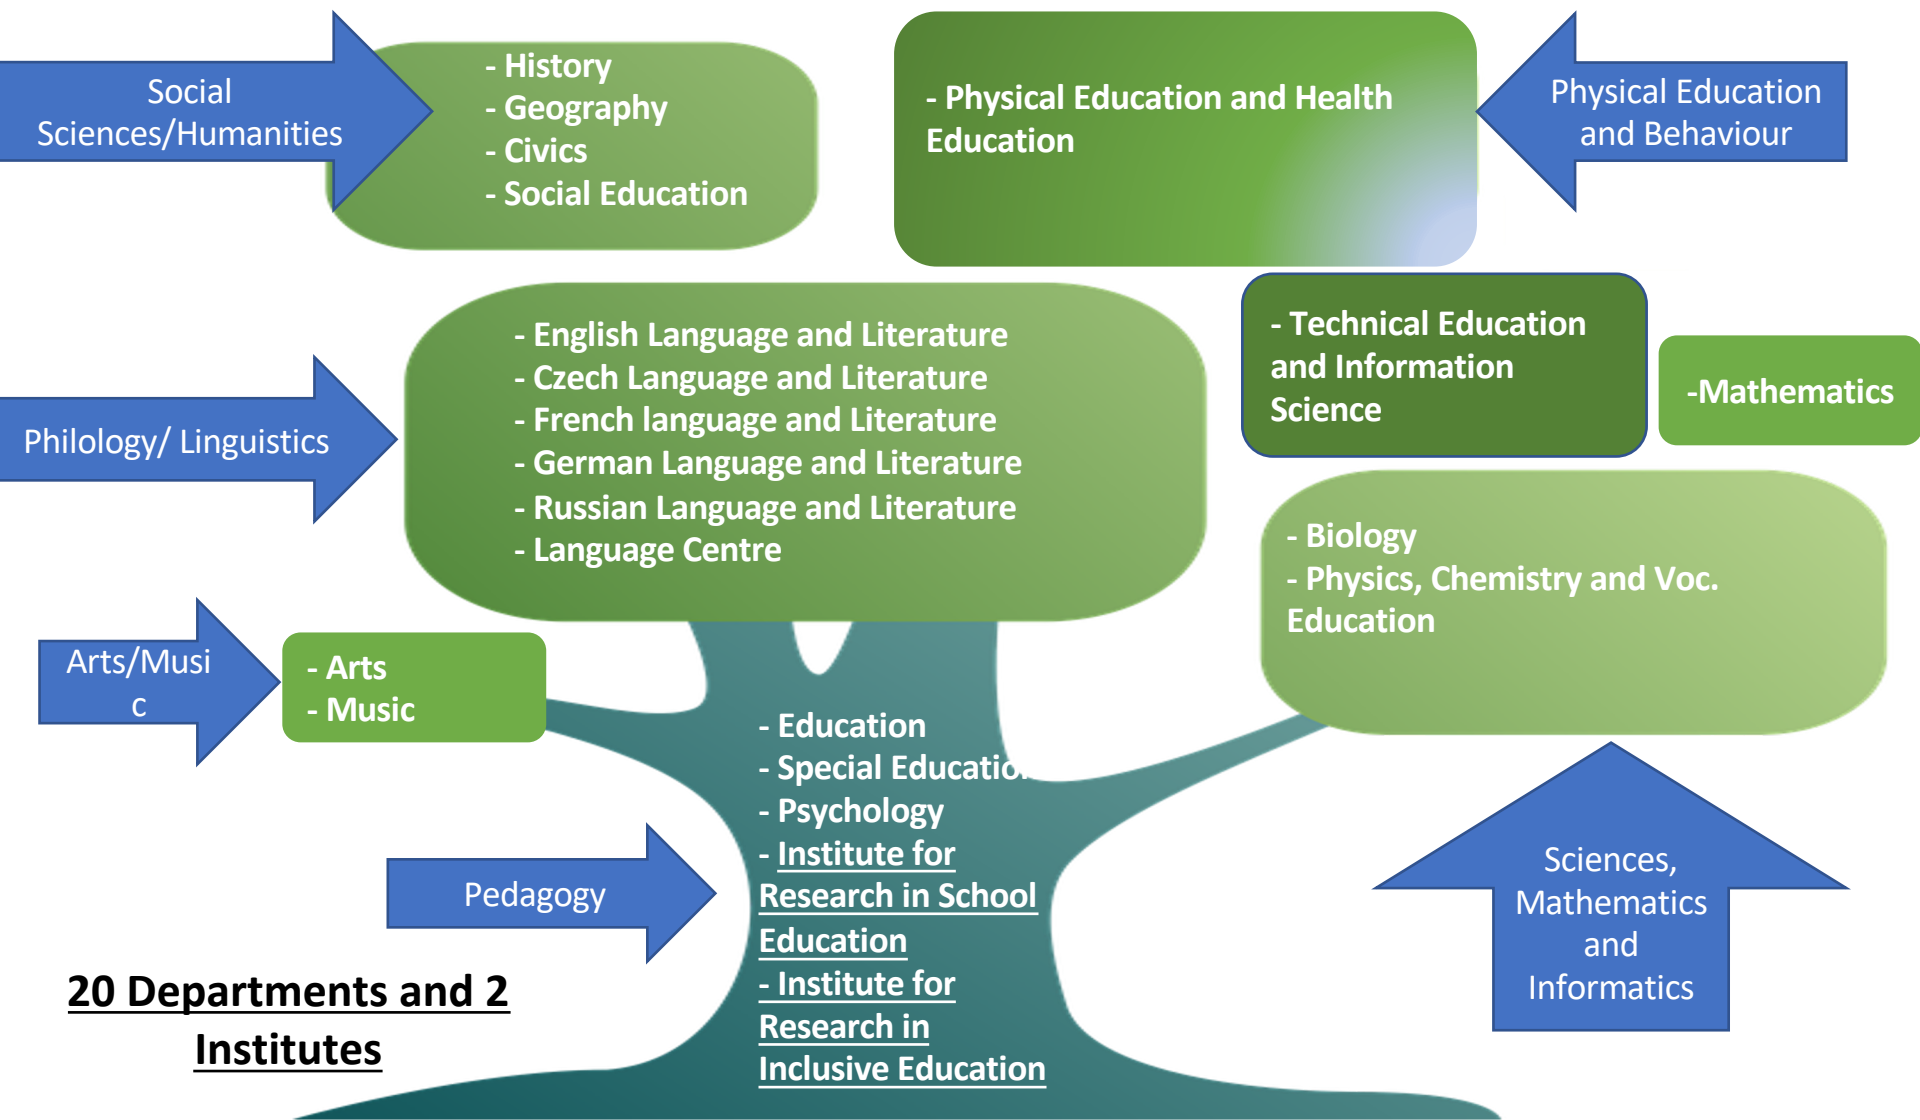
Social Sciences/Humanities

- History
- Geography
- Civics
- Social Education

- Physical Education and Health Education

Physical Education and Behaviour

- English Language and Literature
- Czech Language and Literature
- French language and Literature
- German Language and Literature
- Russian Language and Literature
- Language Centre

Philology/ Linguistics

- Technical Education and Information Science

-Mathematics

- Biology
- Physics, Chemistry and Voc. Education

Arts/Musi c

- Arts
- Music

- Education
- Special Educatio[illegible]
- Psychology
- Institute for Research in School Education
- Institute for Research in Inclusive Education

Pedagogy

Sciences, Mathematics and Informatics

20 Departments and 2 Institutes